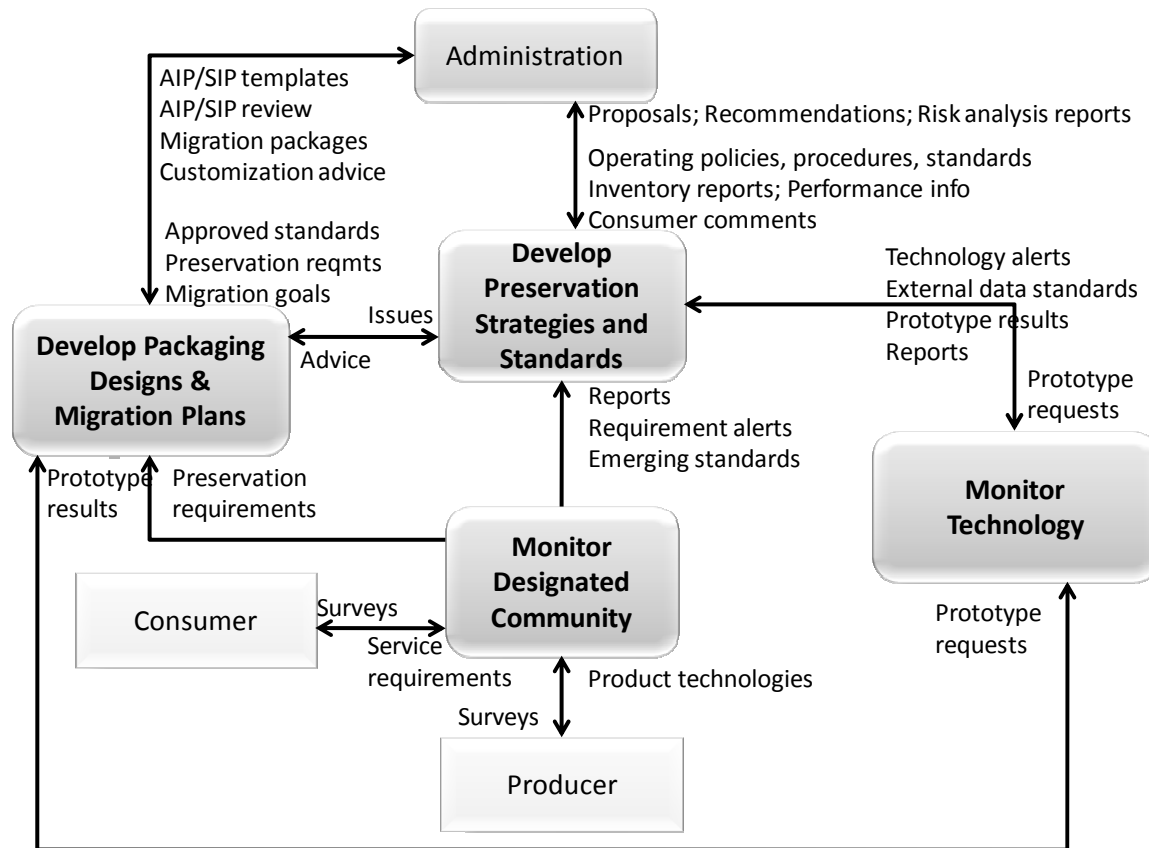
Administration

AIP/SIP templates
AIP/SIP review
Migration packages
Customization advice

Proposals; Recommendations; Risk analysis reports

Operating policies, procedures, standards
Inventory reports; Performance info
Consumer comments

Approved standards
Preservation reqmts
Migration goals

Develop Preservation Strategies and Standards

Technology alerts
External data standards
Prototype results
Reports

Issues

Advice

Develop Packaging Designs & Migration Plans

Prototype requests

Reports
Requirement alerts
Emerging standards

Monitor Technology

Prototype results

Preservation requirements

Monitor Designated Community

Consumer

Surveys

Service requirements

Prototype requests

Product technologies

Surveys

Producer